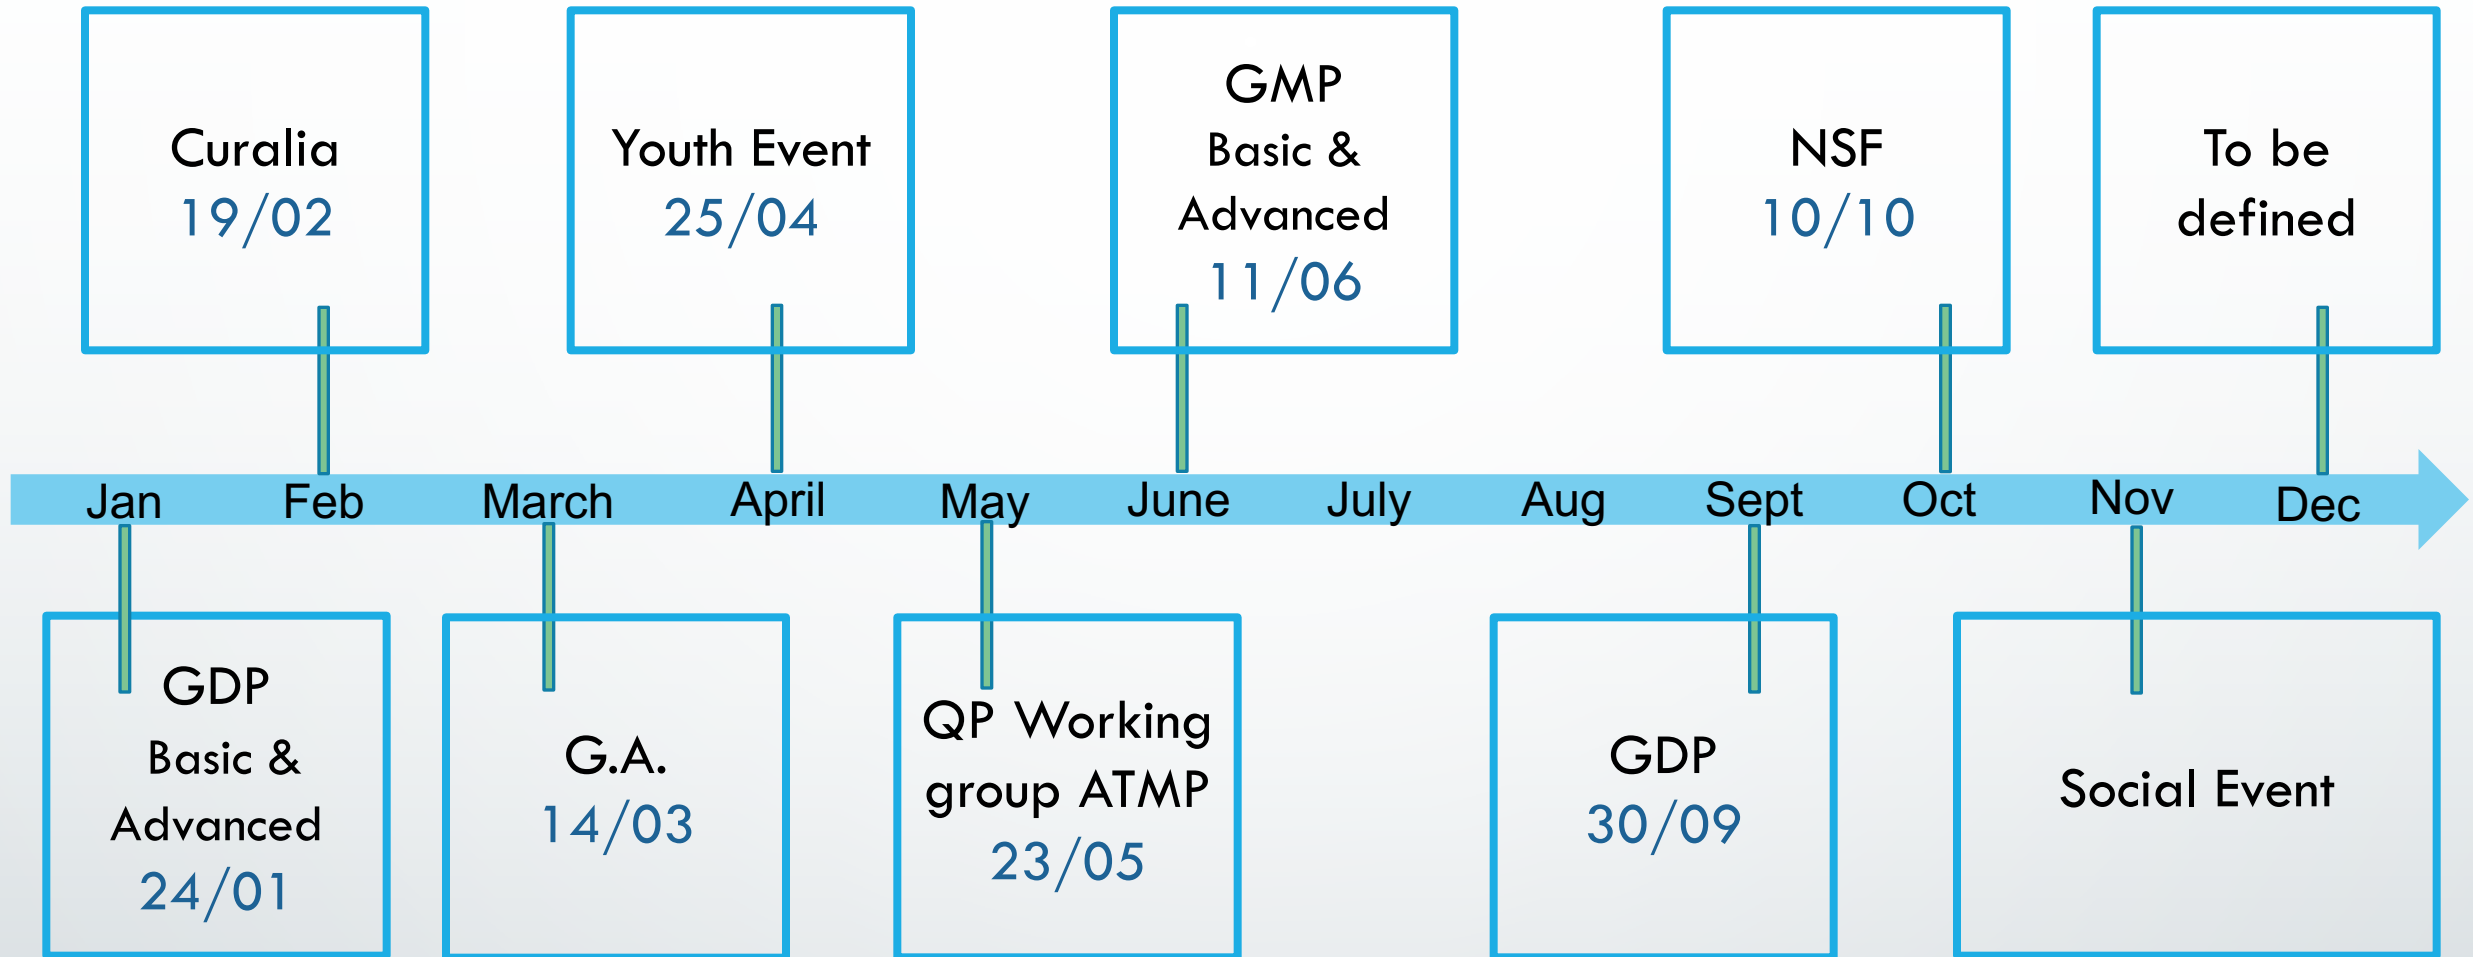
Curalia
19/02

Youth Event
25/04

GMP
Basic &
Advanced
11/06

NSF
10/10

To be
defined

Jan Feb March April May June July Aug Sept Oct Nov Dec

GDP
Basic &
Advanced
24/01

G.A.
14/03

QP Working
group ATMP
23/05

GDP
30/09

Social Event